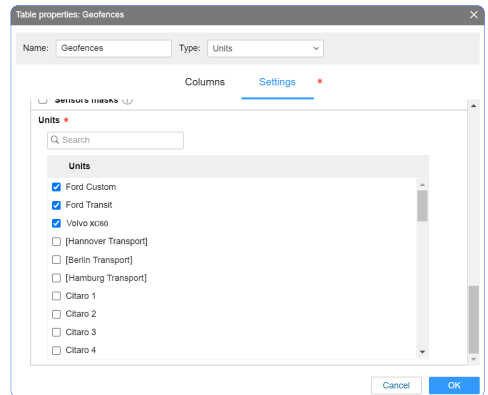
Table properties: Geofences

Name: Geofences

Type: Units

Columns

Settings *

Sensors masks

Units *

Search

Units

Ford Custom

Ford Transit

Volvo XC60

[Hannover Transport]

[Berlin Transport]

[Hamburg Transport]

Citaro 1

Citaro 2

Citaro 3

Citaro 4

Cancel

OK